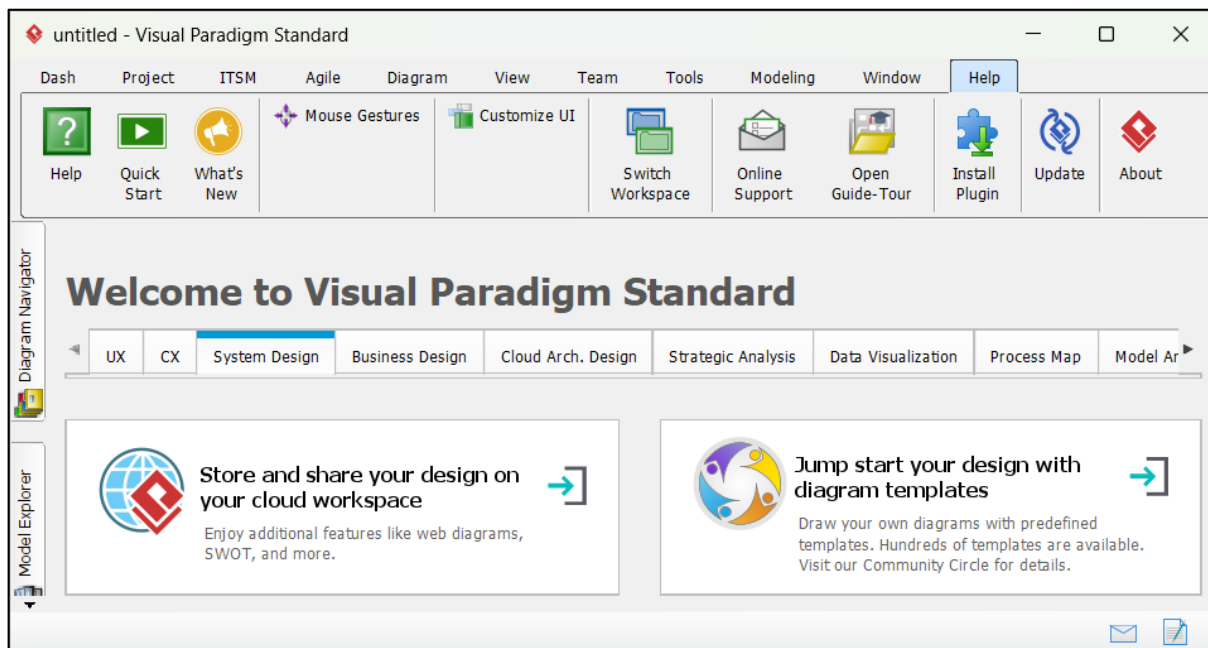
untitled - Visual Paradigm Standard

Dash Project ITSM Agile Diagram View Team Tools Modeling Window Help

Help
Quick Start
What's New
Mouse Gestures
Customize UI
Switch Workspace
Online Support
Open Guide-Tour
Install Plugin
Update
About

Diagram Navigator
Model Explorer

Welcome to Visual Paradigm Standard

UX | CX | System Design | Business Design | Cloud Arch. Design | Strategic Analysis | Data Visualization | Process Map | Model Ar

Store and share your design on your cloud workspace

Enjoy additional features like web diagrams, SWOT, and more.

Jump start your design with diagram templates

Draw your own diagrams with predefined templates. Hundreds of templates are available. Visit our Community Circle for details.